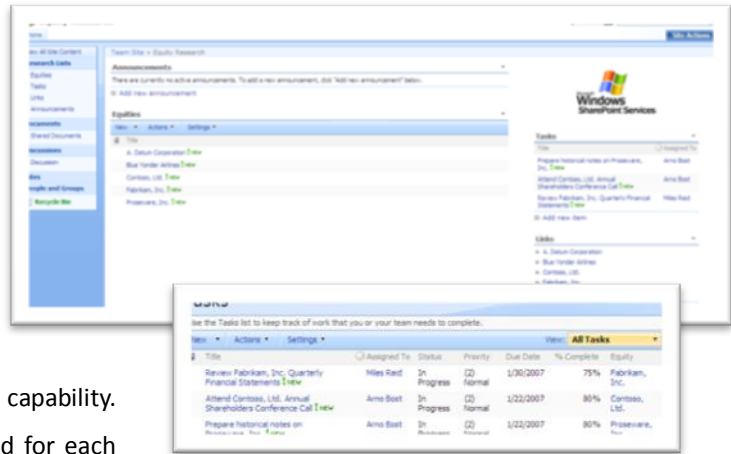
Home

Site Actions

View All Site Content

Research Lists

Equities

Tasks

Links

Announcements

Documents

Shared Documents

Discussions

Discussion

Sites

People and Groups

Recycle Bin

Team Site > Equity Research

Announcements

There are currently no active announcements. To add a new announcement, click "Add new announcement" below.

Add new announcement

Equities

New ▾ Actions ▾ Settings ▾

Title

A. Datum Corporation !NEW

Blue Yonder Airlines !NEW

Contoso, Ltd. !NEW

Fabrikam, Inc. !NEW

Proseware, Inc. !NEW

Windows SharePoint Services

Tasks

| Title | Assigned To |
|---|---|
| Prepare historical notes on Proseware, Inc. !NEW | Arno Bost |
| Attend Contoso, Ltd. Annual Shareholders Conference Call !NEW | Arno Bost |
| Review Fabrikam, Inc. Quarterly Financial Statements !NEW | Miles Reid |

Add new item

Links

A. Datum Corporation

Blue Yonder Airlines

Contoso, Ltd.

Fabrikam, Inc.

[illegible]asks

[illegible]se the Tasks list to keep track of work that you or your team needs to complete.

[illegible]New ▾ Actions ▾ Settings ▾ View: All Tasks

| Title | Assigned To | Status | Priority | Due Date | % Complete | Equity |
|---|---|---|---|---|---|---|
| Review Fabrikam, Inc. Quarterly Financial Statements !NEW | Miles Reid | In Progress | (2) Normal | 1/30/2007 | 75% | Fabrikam, Inc. |
| Attend Contoso, Ltd. Annual Shareholders Conference Call !NEW | Arno Bost | In Progress | (2) Normal | 1/22/2007 | 80% | Contoso, Ltd. |
| Prepare historical notes on Proseware, Inc. !NEW | Arno Bost | In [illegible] | (2) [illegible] | 1/22/2007 | 80% | Proseware, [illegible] |

capability.

d for each